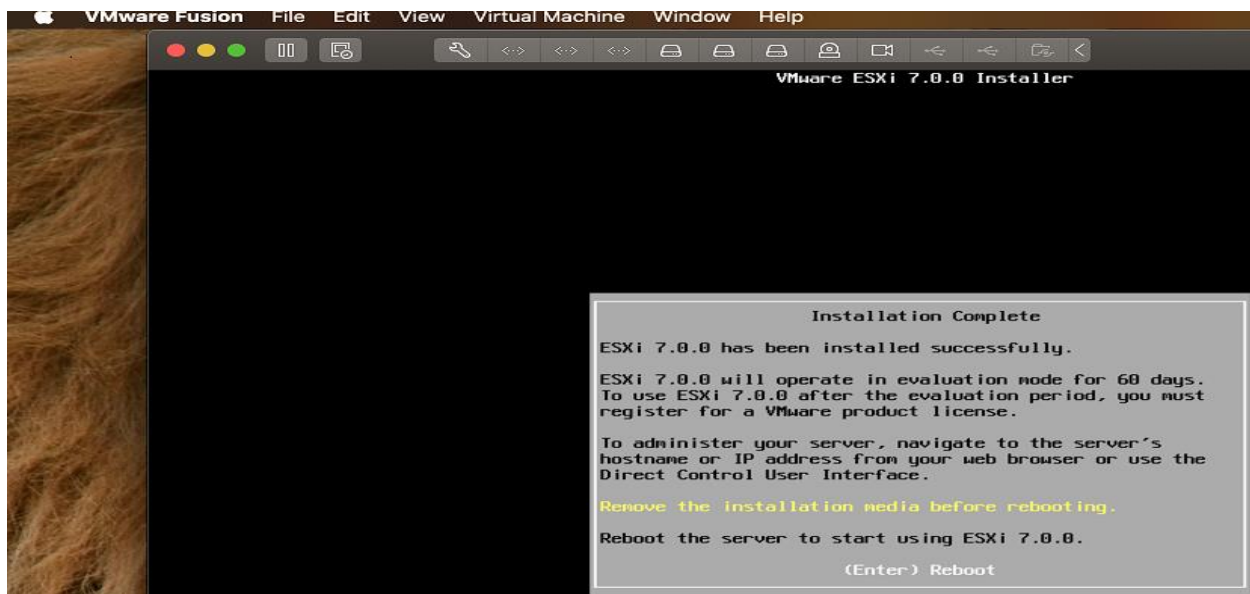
VMware Fusion File Edit View Virtual Machine Window Help

VMware ESXi 7.0.0 Installer

Installation Complete

ESXi 7.0.0 has been installed successfully.

ESXi 7.0.0 will operate in evaluation mode for 60 days. To use ESXi 7.0.0 after the evaluation period, you must register for a VMware product license.

To administer your server, navigate to the server's hostname or IP address from your web browser or use the Direct Control User Interface.

Remove the installation media before rebooting.

Reboot the server to start using ESXi 7.0.0.

(Enter) Reboot